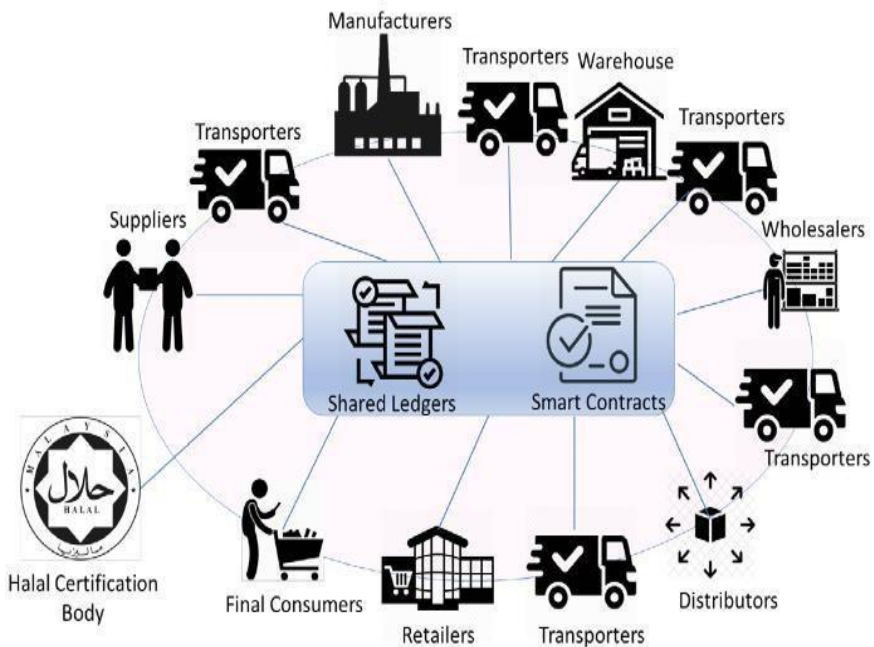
Manufacturers

Transporters

Warehouse

Transporters

Transporters

Wholesalers

Suppliers

Shared Ledgers

Smart Contracts

Transporters

MALAYSIA

حلال

HALAL

Halal Certification Body

Final Consumers

Retailers

Transporters

Distributors